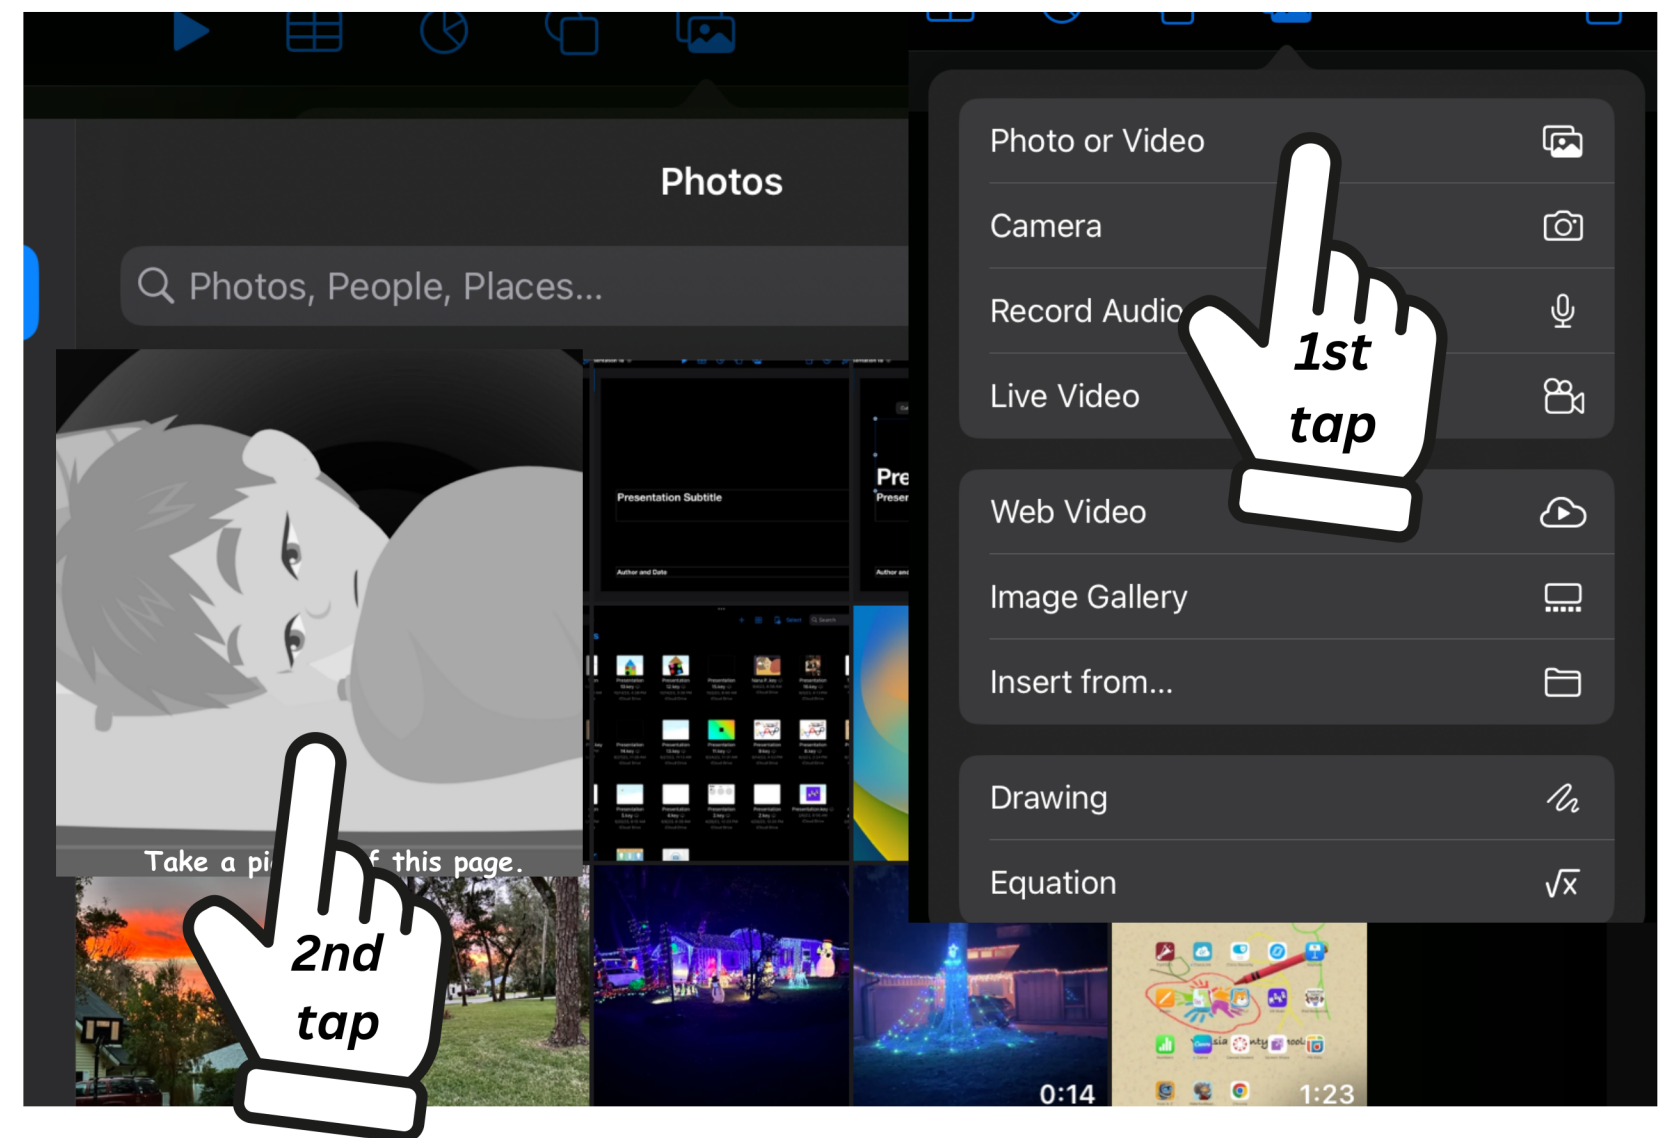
Photos

Photos, People, Places...

Take a pi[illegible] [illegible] this page.

Presentation Subtitle

Author and Date

Pre
Preser

Author and

0:14

1:23

Photo or Video

Camera

Record Audio

Live Video

Web Video

Image Gallery

Insert from...

Drawing

Equation

1st tap

2nd tap